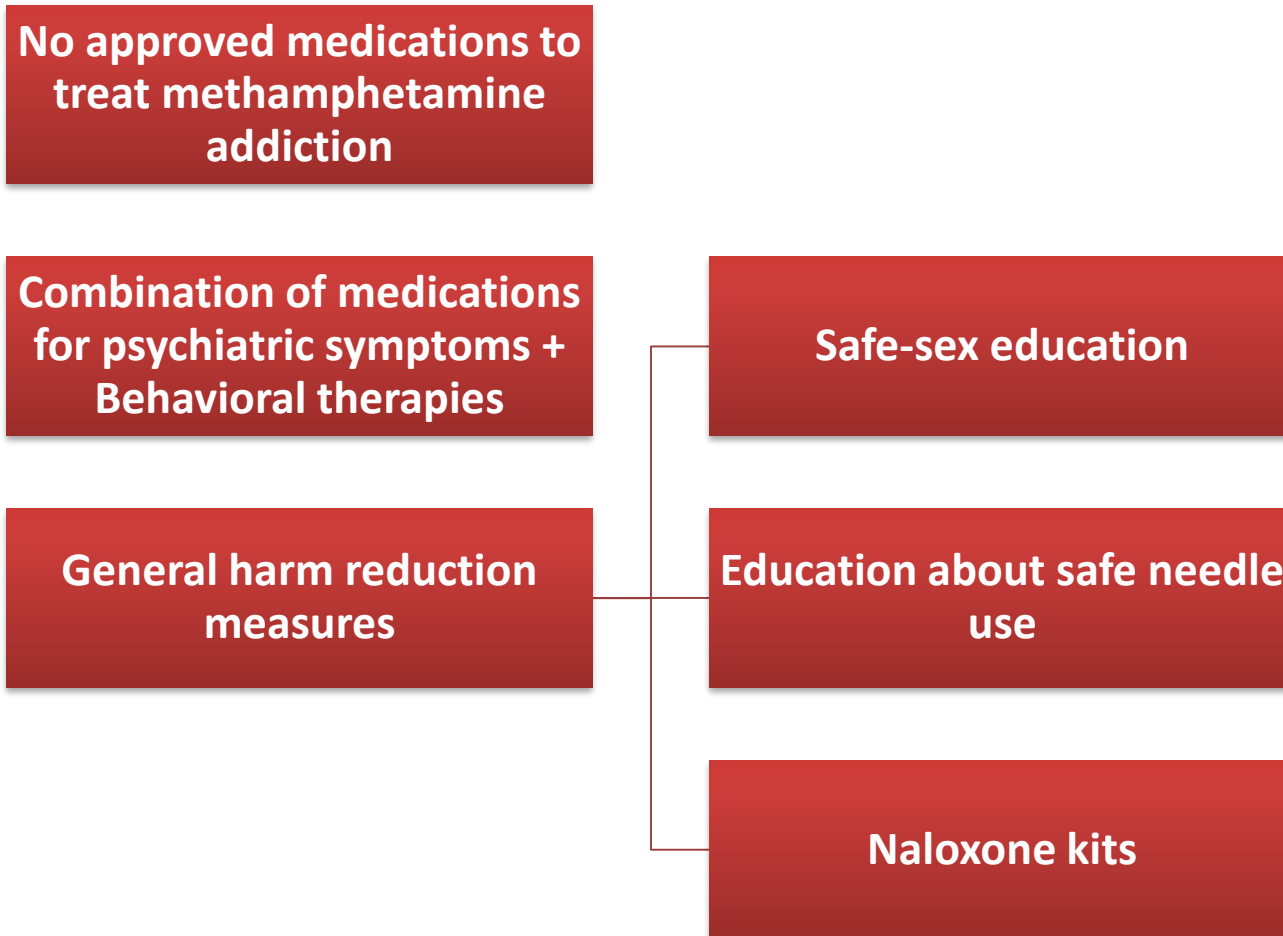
No approved medications to treat methamphetamine addiction

Combination of medications for psychiatric symptoms + Behavioral therapies

General harm reduction measures

Safe-sex education

Education about safe needle use

Naloxone kits